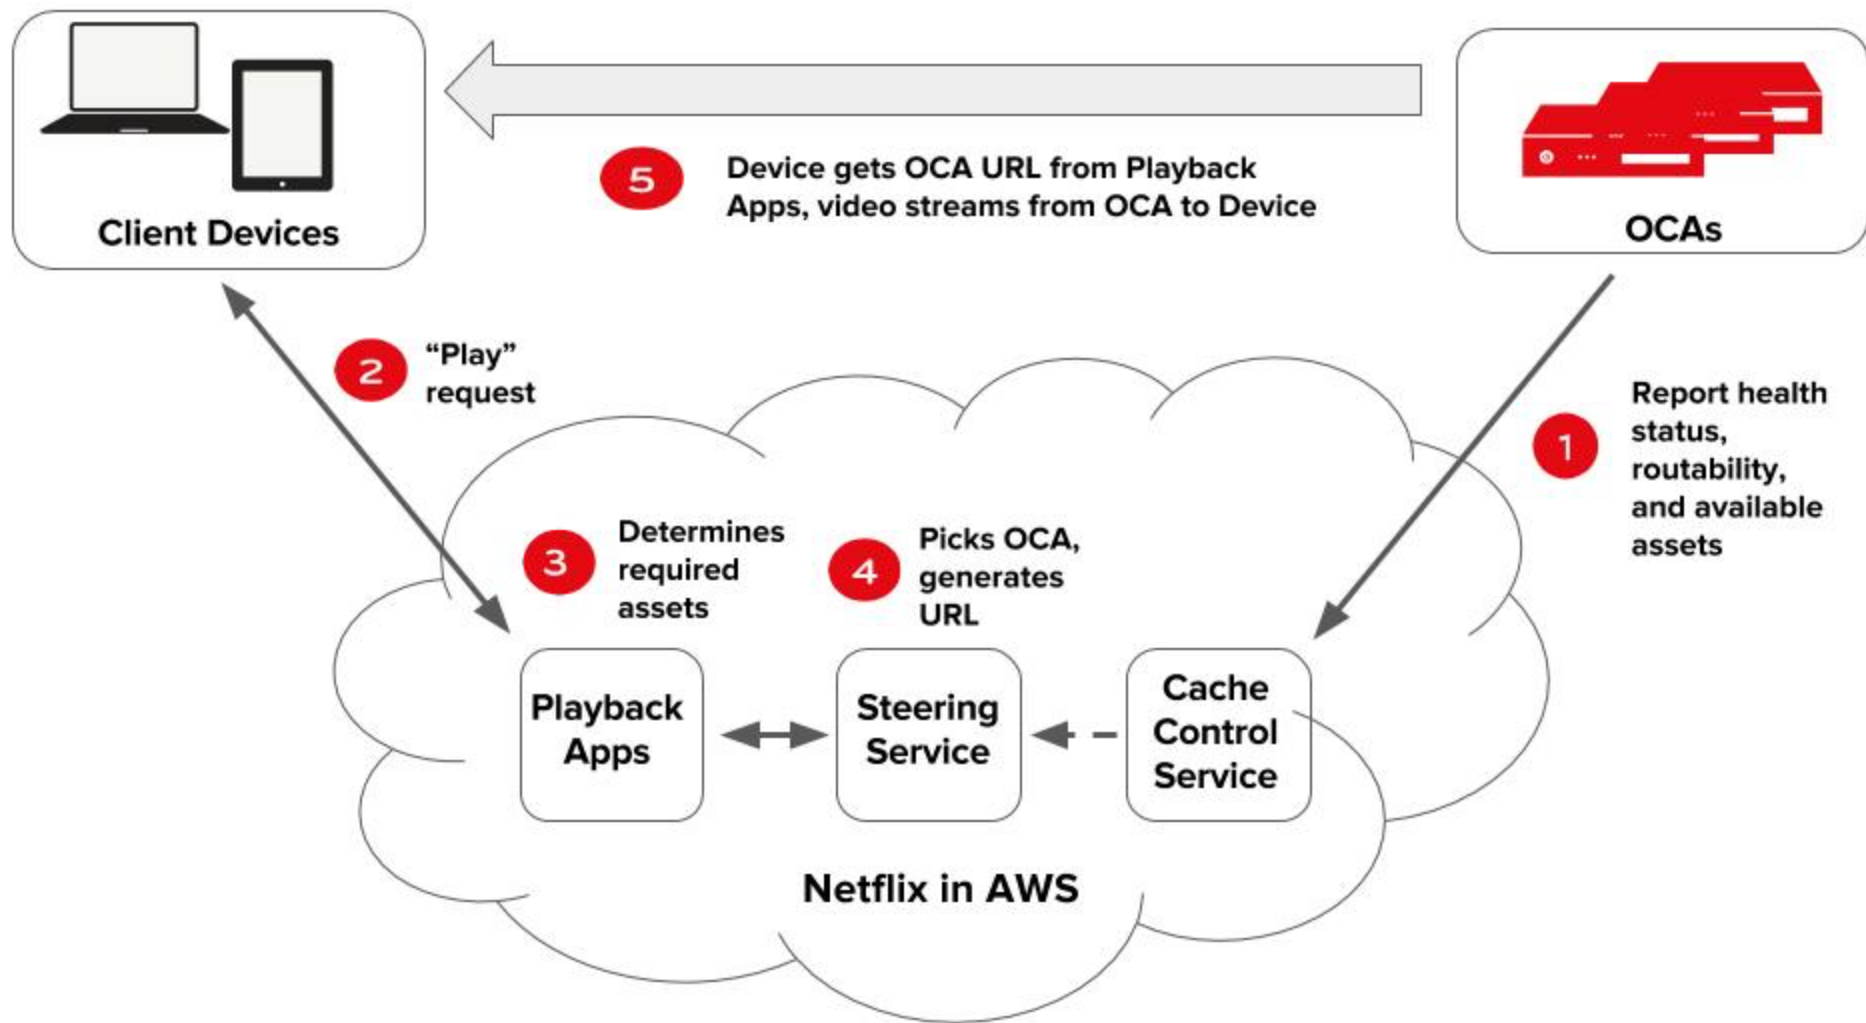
Client Devices

5 Device gets OCA URL from Playback Apps, video streams from OCA to Device

OCAs

2 “Play” request

1 Report health status, routability, and available assets

3 Determines required assets

4 Picks OCA, generates URL

Playback Apps

Steering Service

Cache Control Service

Netflix in AWS